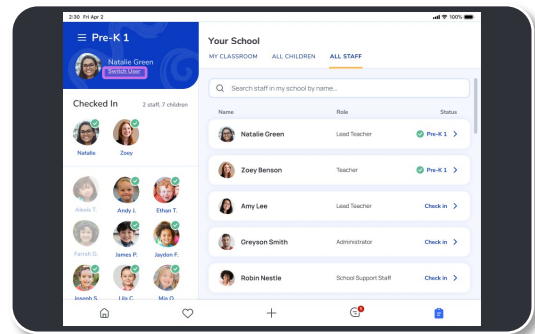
2:30 Fri Apr 2

100%

Pre-K 1

Natalie Green

Switch User

Checked In

2 staff, 7 children

Natalie

Zoey

Aikels T.

Andy J.

Ethan T.

Farrah D.

James P.

Jaydon F.

Joseph S.

Lily C.

Mia O.

Your School

MY CLASSROOM

ALL CHILDREN

ALL STAFF

Search staff in my school by name...

| Name | Role | Status |
|---|---|---|
| Natalie Green | Lead Teacher | Pre-K 1 > |
| Zoey Benson | Teacher | Pre-K 1 > |
| Amy Lee | Lead Teacher | Check in > |
| Greyson Smith | Administrator | Check in > |
| Robin Nestle | School Support Staff | Check in > |